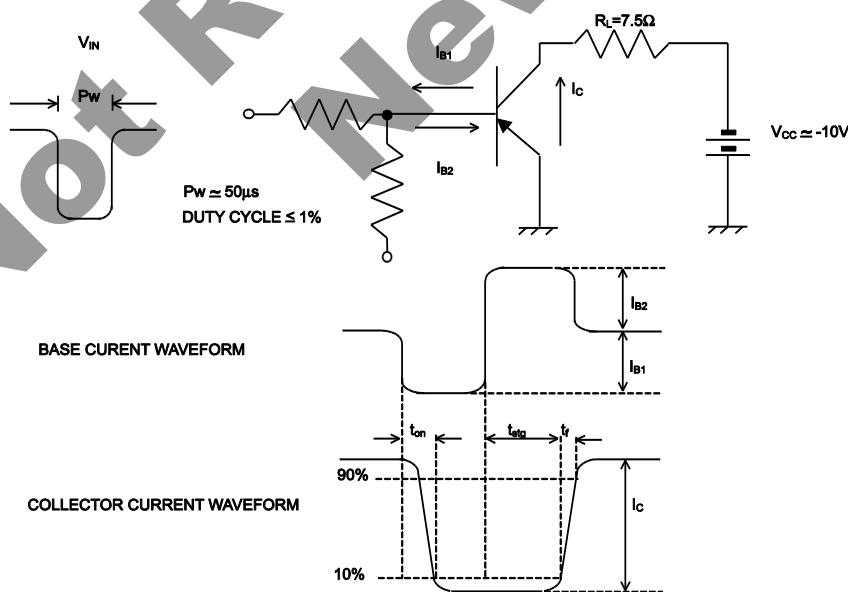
$V_{IN}$

Pw

Pw ≃ 50μs

DUTY CYCLE ≤ 1%

$I_{B1}$

$I_{B2}$

$I_C$

$R_L$=7.5Ω

$V_{CC}$ ≃ -10V

BASE CURENT WAVEFORM

$I_{B2}$

$I_{B1}$

$t_{on}$

$t_{stg}$

$t_f$

90%

COLLECTOR CURRENT WAVEFORM

$I_C$

10%